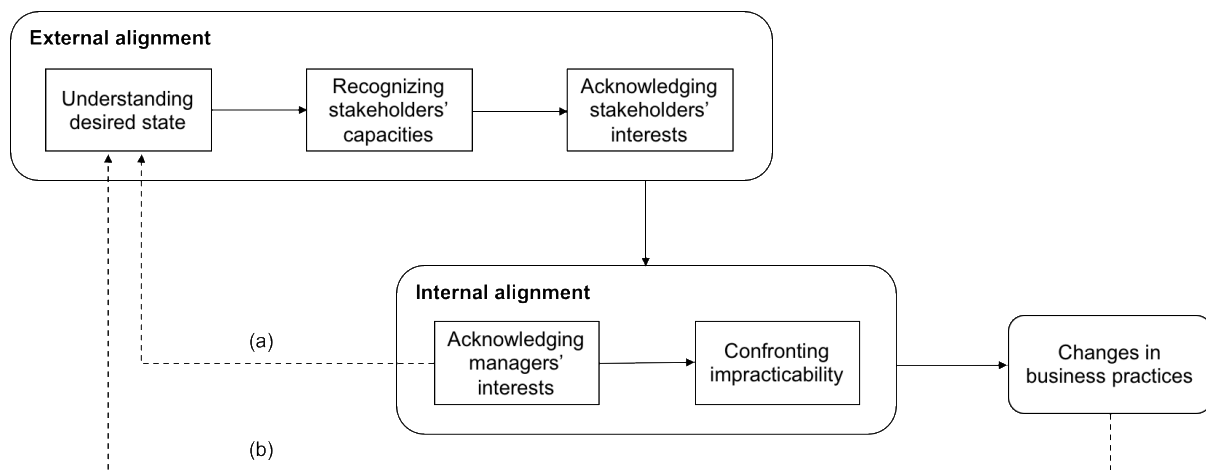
External alignment

Understanding desired state

Recognizing stakeholders' capacities

Acknowledging stakeholders' interests

Internal alignment

(a)

Acknowledging managers' interests

Confronting impracticability

Changes in business practices

(b)